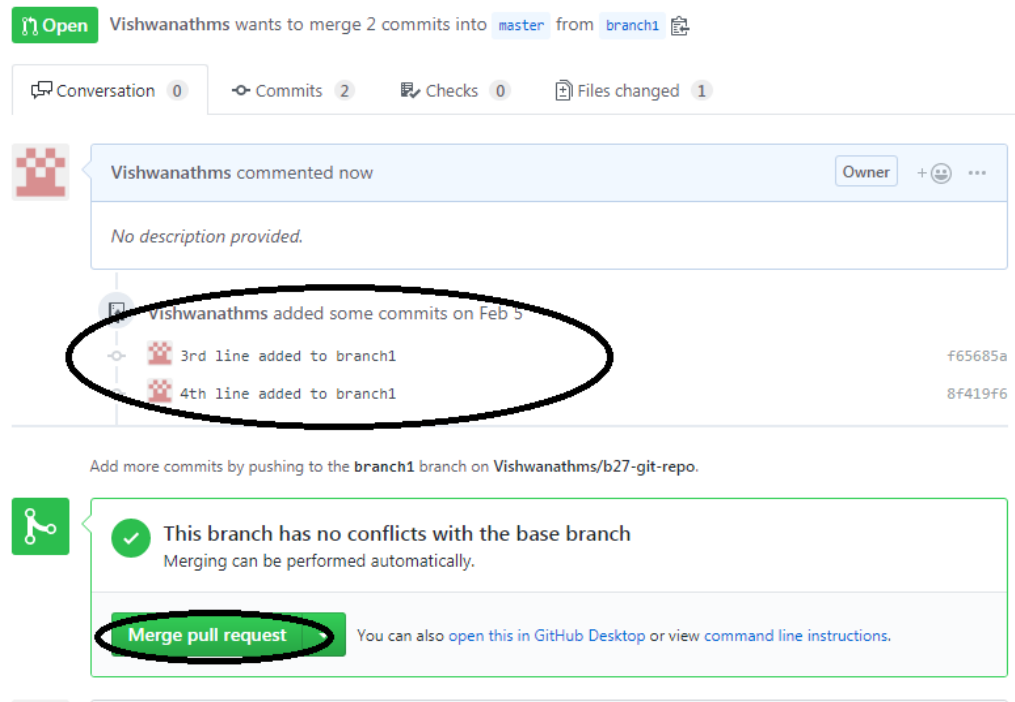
Open Vishwanathms wants to merge 2 commits into master from branch1

Conversation 0 Commits 2 Checks 0 Files changed 1

Vishwanathms commented now Owner

No description provided.

Vishwanathms added some commits on Feb 5

3rd line added to branch1 f65685a

4th line added to branch1 8f419f6

Add more commits by pushing to the branch1 branch on Vishwanathms/b27-git-repo.

This branch has no conflicts with the base branch
Merging can be performed automatically.

Merge pull request You can also open this in GitHub Desktop or view command line instructions.